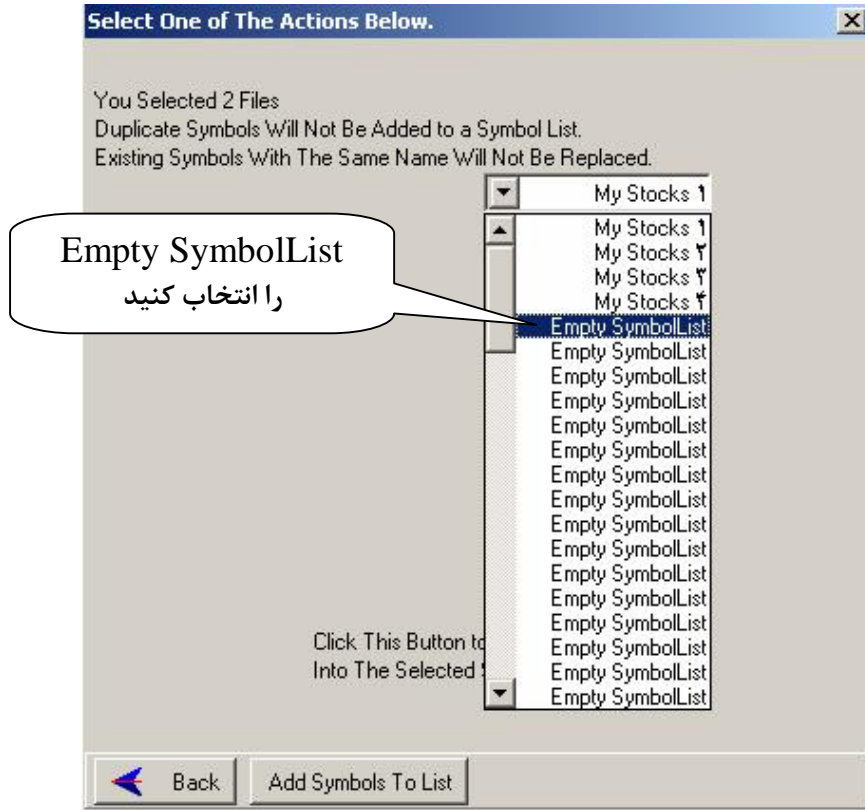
Select One of The Actions Below.

You Selected 2 Files
Duplicate Symbols Will Not Be Added to a Symbol List.
Existing Symbols With The Same Name Will Not Be Replaced.

My Stocks ۱

My Stocks ۱
My Stocks ۲
My Stocks ۳
My Stocks ۴
Empty SymbolList
Empty SymbolList
Empty SymbolList
Empty SymbolList
Empty SymbolList
Empty SymbolList
Empty SymbolList
Empty SymbolList
Empty SymbolList
Empty SymbolList
Empty SymbolList
Empty SymbolList
Empty SymbolList
Empty SymbolList
Empty SymbolList
Empty SymbolList
Empty SymbolList

Empty SymbolList
را انتخاب کنید

Click This Button to
Into The Selected

Back
Add Symbols To List